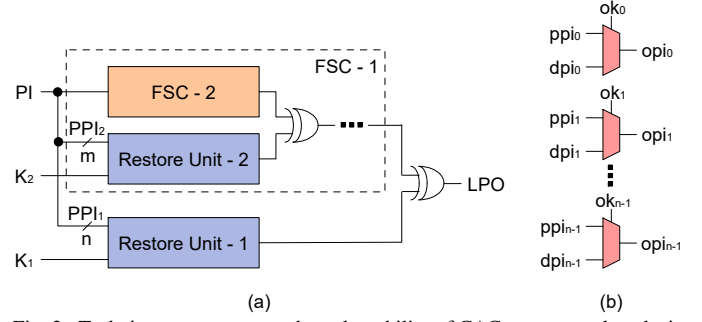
FSC - 1

PI

FSC - 2

$PPI_2$

m

Restore Unit - 2

$K_2$

LPO

$PPI_1$

n

Restore Unit - 1

$K_1$

(a)

$ok_0$

$ppi_0$

$opi_0$

$dpi_0$

$ok_1$

$ppi_1$

$opi_1$

$dpi_1$

$ok_{n-1}$

$ppi_{n-1}$

$opi_{n-1}$

$dpi_{n-1}$

(b)

Fig. 3: Techniques to augment the vulnerability of CAC

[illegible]